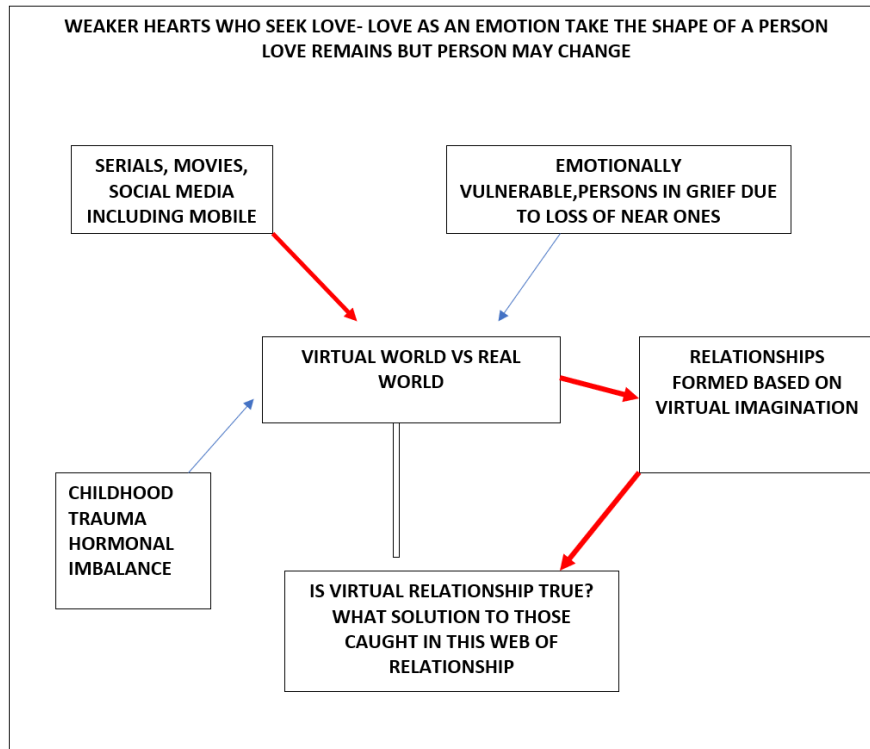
WEAKER HEARTS WHO SEEK LOVE- LOVE AS AN EMOTION TAKE THE SHAPE OF A PERSON
LOVE REMAINS BUT PERSON MAY CHANGE

SERIALS, MOVIES, SOCIAL MEDIA INCLUDING MOBILE

EMOTIONALLY VULNERABLE,PERSONS IN GRIEF DUE TO LOSS OF NEAR ONES

VIRTUAL WORLD VS REAL WORLD

RELATIONSHIPS FORMED BASED ON VIRTUAL IMAGINATION

CHILDHOOD TRAUMA HORMONAL IMBALANCE

IS VIRTUAL RELATIONSHIP TRUE? WHAT SOLUTION TO THOSE CAUGHT IN THIS WEB OF RELATIONSHIP